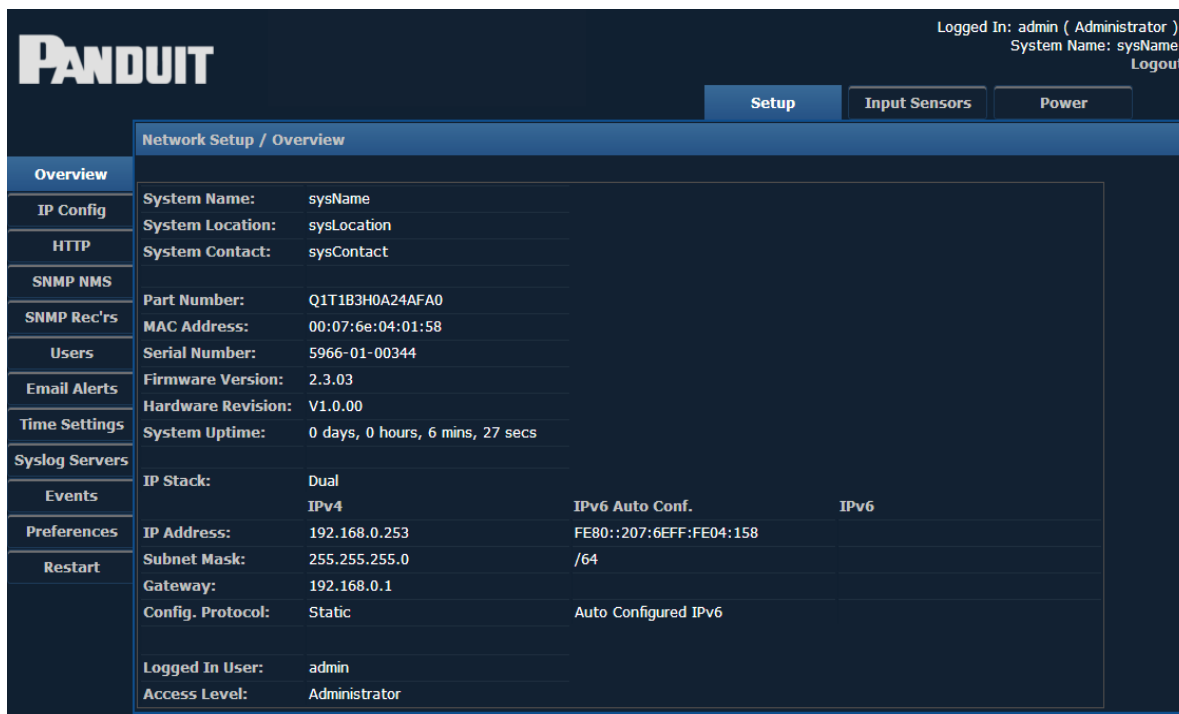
PANDUIT

Logged In: admin ( Administrator )
System Name: sysName
Logout

Setup
Input Sensors
Power

Network Setup / Overview

Overview
IP Config
HTTP
SNMP NMS
SNMP Rec'rs
Users
Email Alerts
Time Settings
Syslog Servers
Events
Preferences
Restart

| | | | |
|---|---|---|---|
| System Name: | sysName | | |
| System Location: | sysLocation | | |
| System Contact: | sysContact | | |
| | | | |
| Part Number: | Q1T1B3H0A24AFA0 | | |
| MAC Address: | 00:07:6e:04:01:58 | | |
| Serial Number: | 5966-01-00344 | | |
| Firmware Version: | 2.3.03 | | |
| Hardware Revision: | V1.0.00 | | |
| System Uptime: | 0 days, 0 hours, 6 mins, 27 secs | | |
| | | | |
| IP Stack: | Dual | | |
| | IPv4 | IPv6 Auto Conf. | IPv6 |
| IP Address: | 192.168.0.253 | FE80::207:6EFF:FE04:158 | |
| Subnet Mask: | 255.255.255.0 | /64 | |
| Gateway: | 192.168.0.1 | | |
| Config. Protocol: | Static | Auto Configured IPv6 | |
| | | | |
| Logged In User: | admin | | |
| Access Level: | Administrator | | |